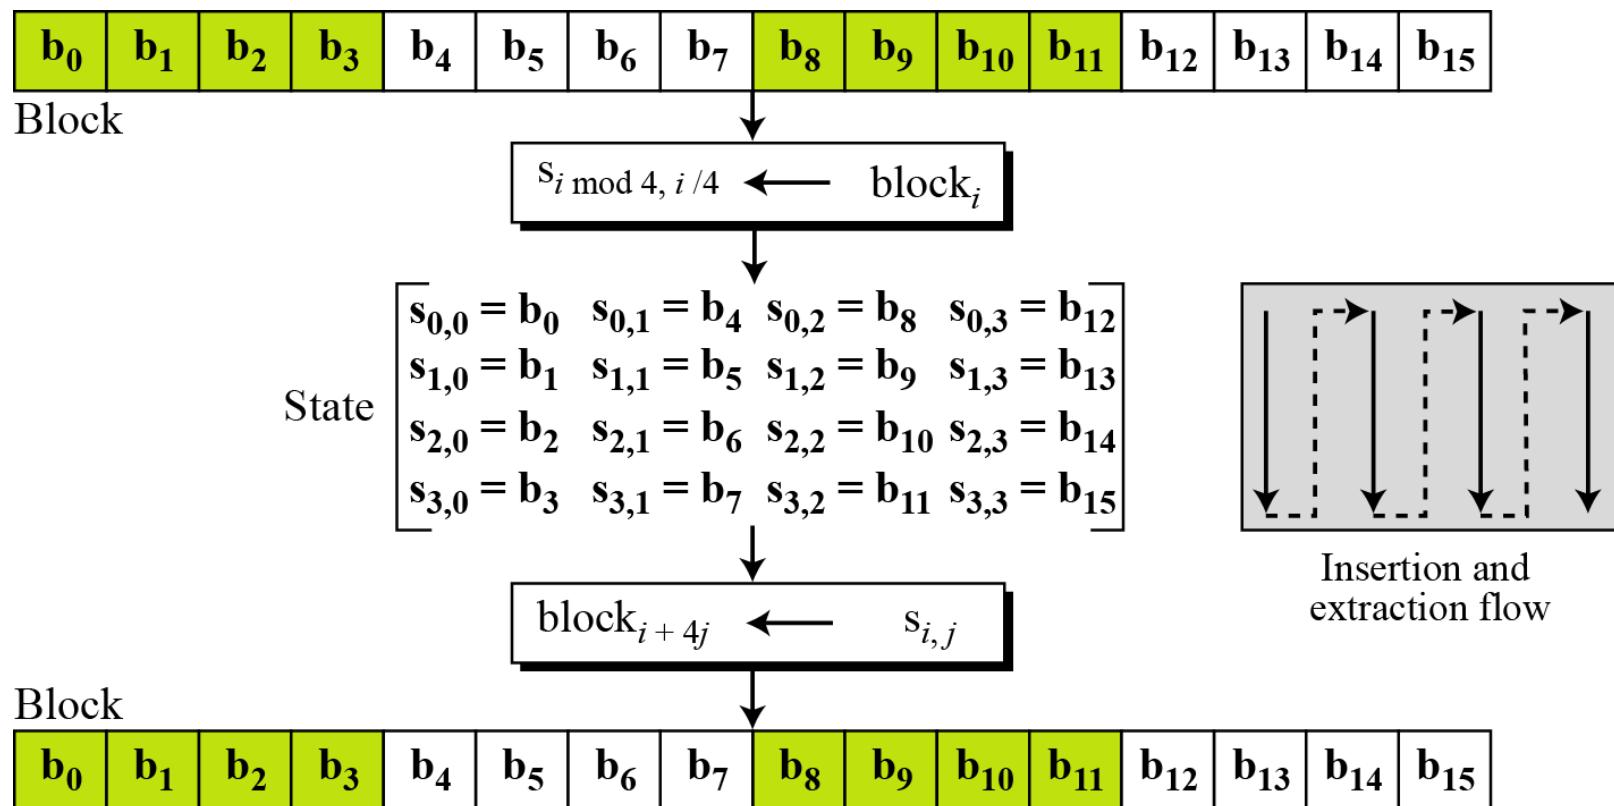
| $b_0$ | $b_1$ | $b_2$ | $b_3$ | $b_4$ | $b_5$ | $b_6$ | $b_7$ | $b_8$ | $b_9$ | $b_{10}$ | $b_{11}$ | $b_{12}$ | $b_{13}$ | $b_{14}$ | $b_{15}$ |
|---|---|---|---|---|---|---|---|---|---|---|---|---|---|---|---|

Block

$s_{i \bmod 4,\, i/4} \leftarrow \text{block}_i$

State $\begin{bmatrix} s_{0,0}=b_0 & s_{0,1}=b_4 & s_{0,2}=b_8 & s_{0,3}=b_{12} \\ s_{1,0}=b_1 & s_{1,1}=b_5 & s_{1,2}=b_9 & s_{1,3}=b_{13} \\ s_{2,0}=b_2 & s_{2,1}=b_6 & s_{2,2}=b_{10} & s_{2,3}=b_{14} \\ s_{3,0}=b_3 & s_{3,1}=b_7 & s_{3,2}=b_{11} & s_{3,3}=b_{15} \end{bmatrix}$

Insertion and extraction flow

$\text{block}_{i+4j} \leftarrow s_{i,j}$

Block

| $b_0$ | $b_1$ | $b_2$ | $b_3$ | $b_4$ | $b_5$ | $b_6$ | $b_7$ | $b_8$ | $b_9$ | $b_{10}$ | $b_{11}$ | $b_{12}$ | $b_{13}$ | $b_{14}$ | $b_{15}$ |
|---|---|---|---|---|---|---|---|---|---|---|---|---|---|---|---|